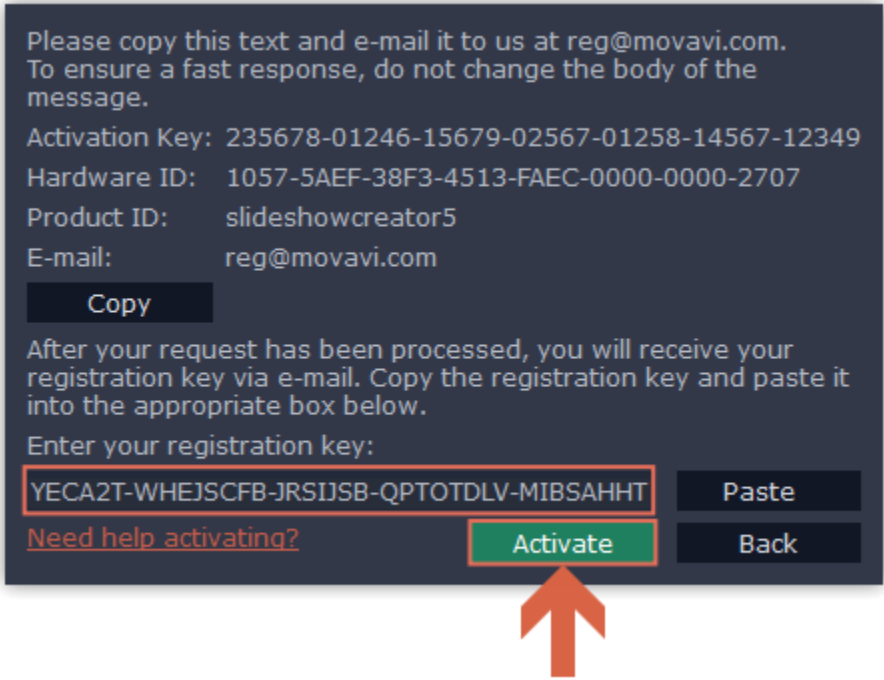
Please copy this text and e-mail it to us at reg@movavi.com. To ensure a fast response, do not change the body of the message.

Activation Key: 235678-01246-15679-02567-01258-14567-12349

Hardware ID: 1057-5AEF-38F3-4513-FAEC-0000-0000-2707

Product ID: slideshowcreator5

E-mail: reg@movavi.com

Copy

After your request has been processed, you will receive your registration key via e-mail. Copy the registration key and paste it into the appropriate box below.

Enter your registration key:

YECA2T-WHEJSCFB-JRSIJSB-QPTOTDLV-MIBSAHHT

Paste

Need help activating?

Activate

Back